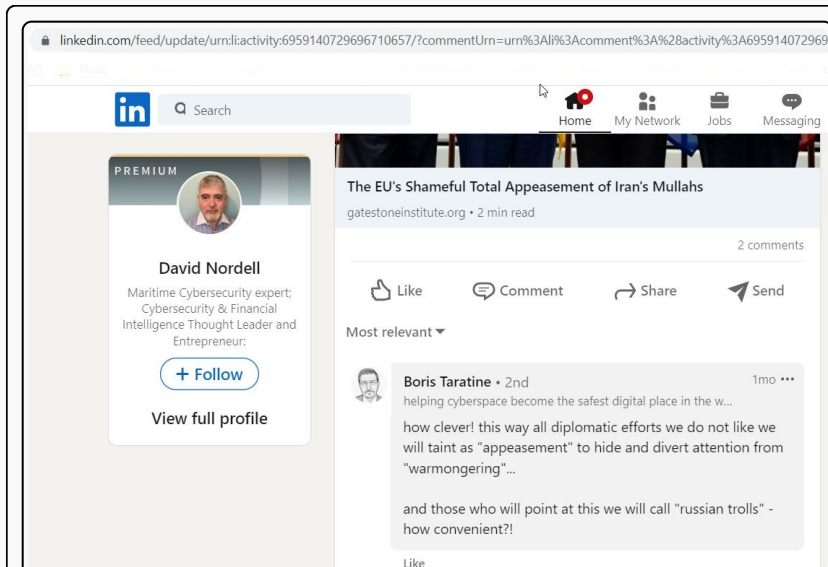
linkedin.com/feed/update/urn:li:activity:6959140729696710657/?commentUrn=urn%3Ali%3Acomment%3A%28activity%3A695914072969

in Search

Home My Network Jobs Messaging

PREMIUM

David Nordell

Maritime Cybersecurity expert; Cybersecurity & Financial Intelligence Thought Leader and Entrepreneur:

+ Follow

View full profile

The EU's Shameful Total Appeasement of Iran's Mullahs

gatestoneinstitute.org • 2 min read

2 comments

Like Comment Share Send

Most relevant

Boris Taratine • 2nd
helping cyberspace become the safest digital place in the w...

1mo •••

how clever! this way all diplomatic efforts we do not like we will taint as "appeasement" to hide and divert attention from "warmongering"...

and those who will point at this we will call "russian trolls" - how convenient?!

Like